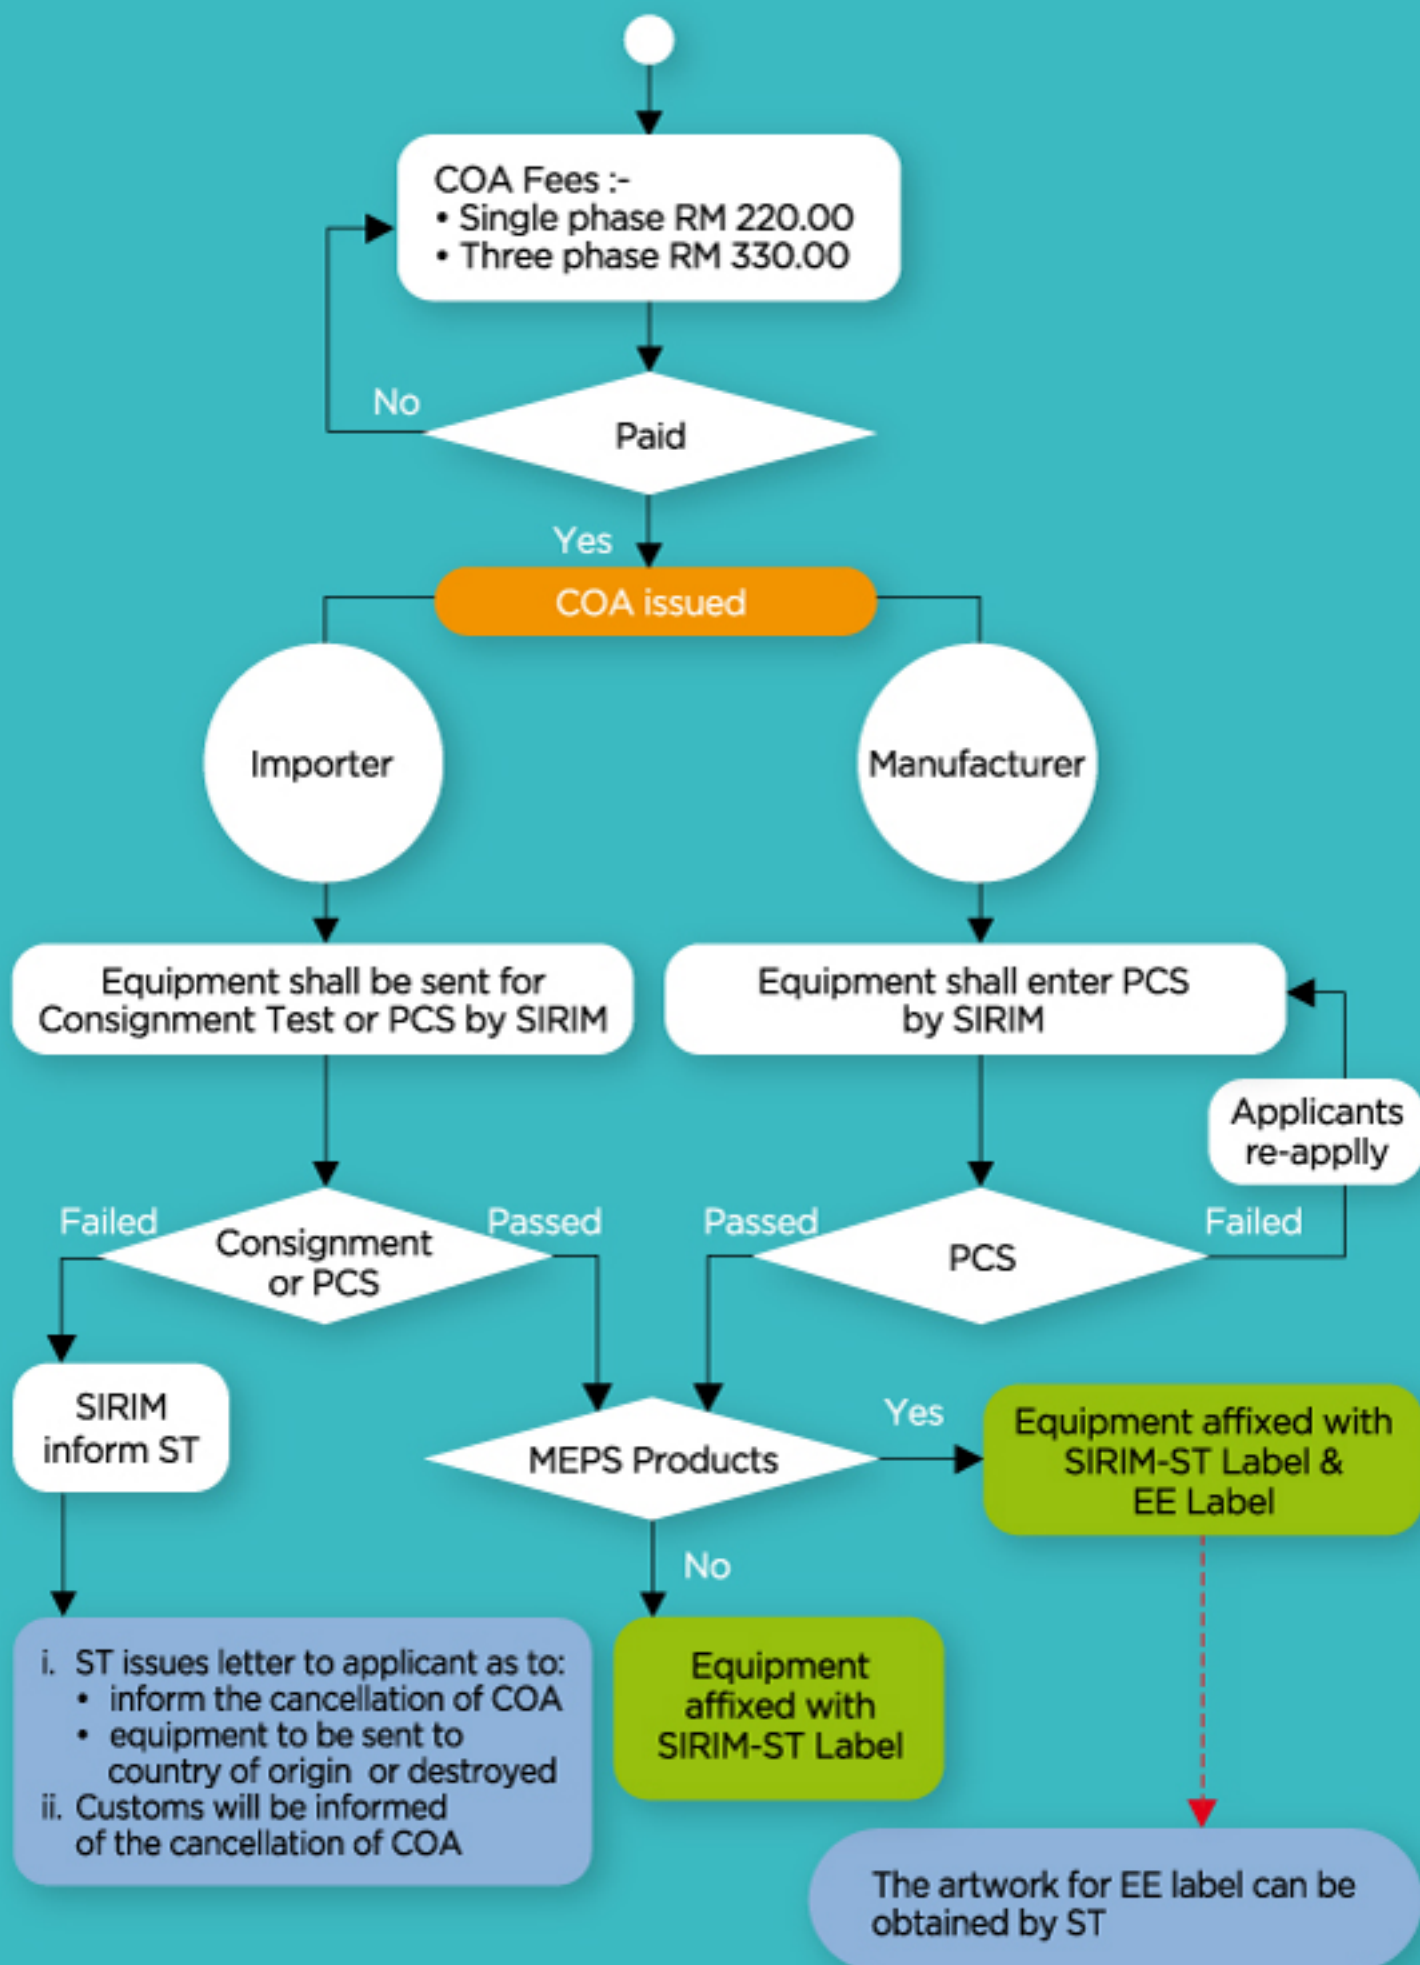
COA Fees :-
• Single phase RM 220.00
• Three phase RM 330.00

No

Paid

Yes

COA issued

Importer

Manufacturer

Equipment shall be sent for Consignment Test or PCS by SIRIM

Equipment shall enter PCS by SIRIM

Applicants re-applly

Failed

Consignment or PCS

Passed

Passed

PCS

Failed

SIRIM inform ST

MEPS Products

Yes

Equipment affixed with SIRIM-ST Label & EE Label

No

i. ST issues letter to applicant as to:
• inform the cancellation of COA
• equipment to be sent to country of origin or destroyed
ii. Customs will be informed of the cancellation of COA

Equipment affixed with SIRIM-ST Label

The artwork for EE label can be obtained by ST